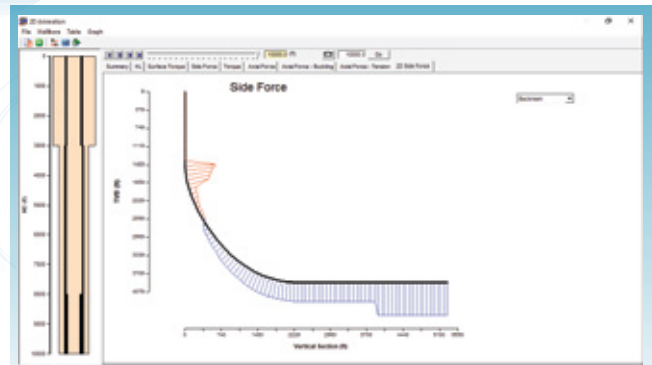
2D Animation

File Wellbore Table Graph

10000.0 (ft)

10000.0 Go

Summary Pu Surface Torque Side Force Torque Axial Force Axial Force - Buckling Axial Force - Tension 2D Side Force

Side Force

Backream

MD (ft)

TVD (ft)

Vertical Section (ft)

0
1000
2000
3000
4000
5000
6000
7000
8000
9000
10000